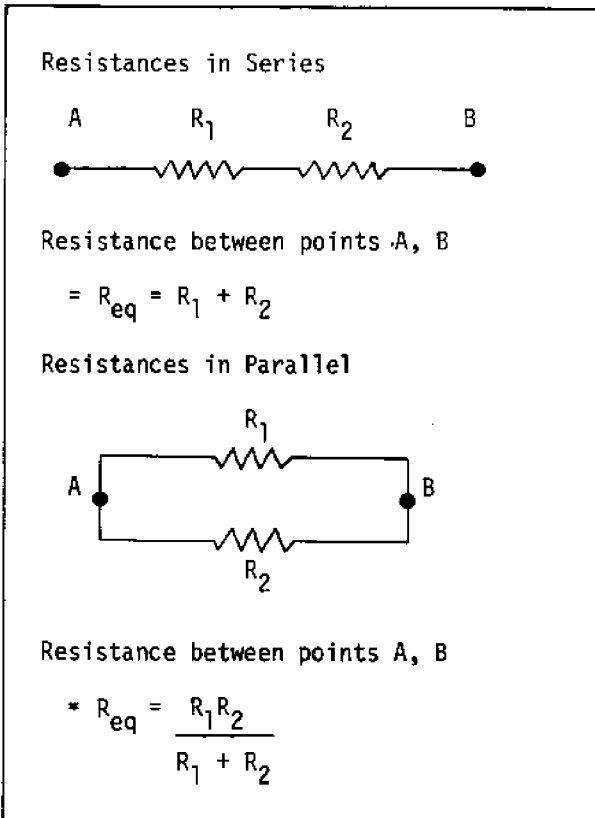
Resistances in Series

A $R_1$ $R_2$ B

Resistance between points A, B

$= R_{eq} = R_1 + R_2$

Resistances in Parallel

$R_1$

A B

$R_2$

Resistance between points A, B

$= R_{eq} = \frac{R_1 R_2}{R_1 + R_2}$